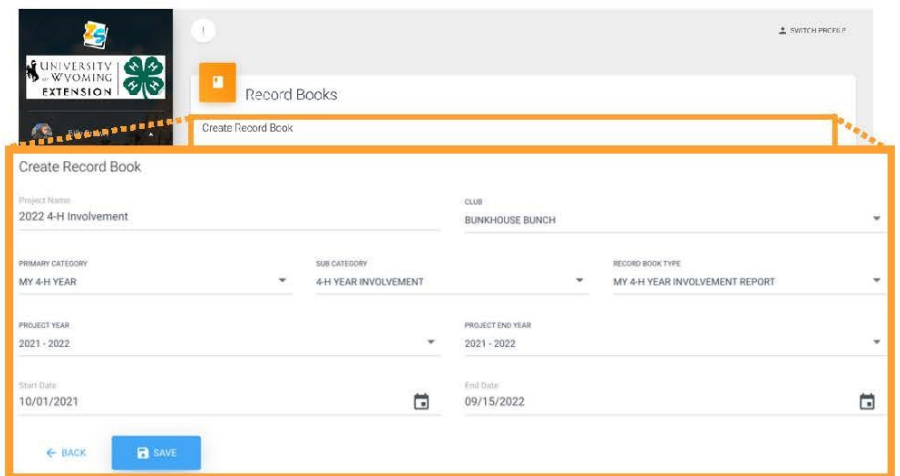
UNIVERSITY OF WYOMING EXTENSION

SWITCH PROFILE

Record Books

Create Record Book

Create Record Book

Project Name
2022 4-H Involvement

CLUB
BUNKHOUSE BUNCH

PRIMARY CATEGORY
MY 4-H YEAR

SUB CATEGORY
4-H YEAR INVOLVEMENT

RECORD BOOK TYPE
MY 4-H YEAR INVOLVEMENT REPORT

PROJECT YEAR
2021 - 2022

PROJECT END YEAR
2021 - 2022

Start Date
10/01/2021

End Date
09/15/2022

← BACK

SAVE